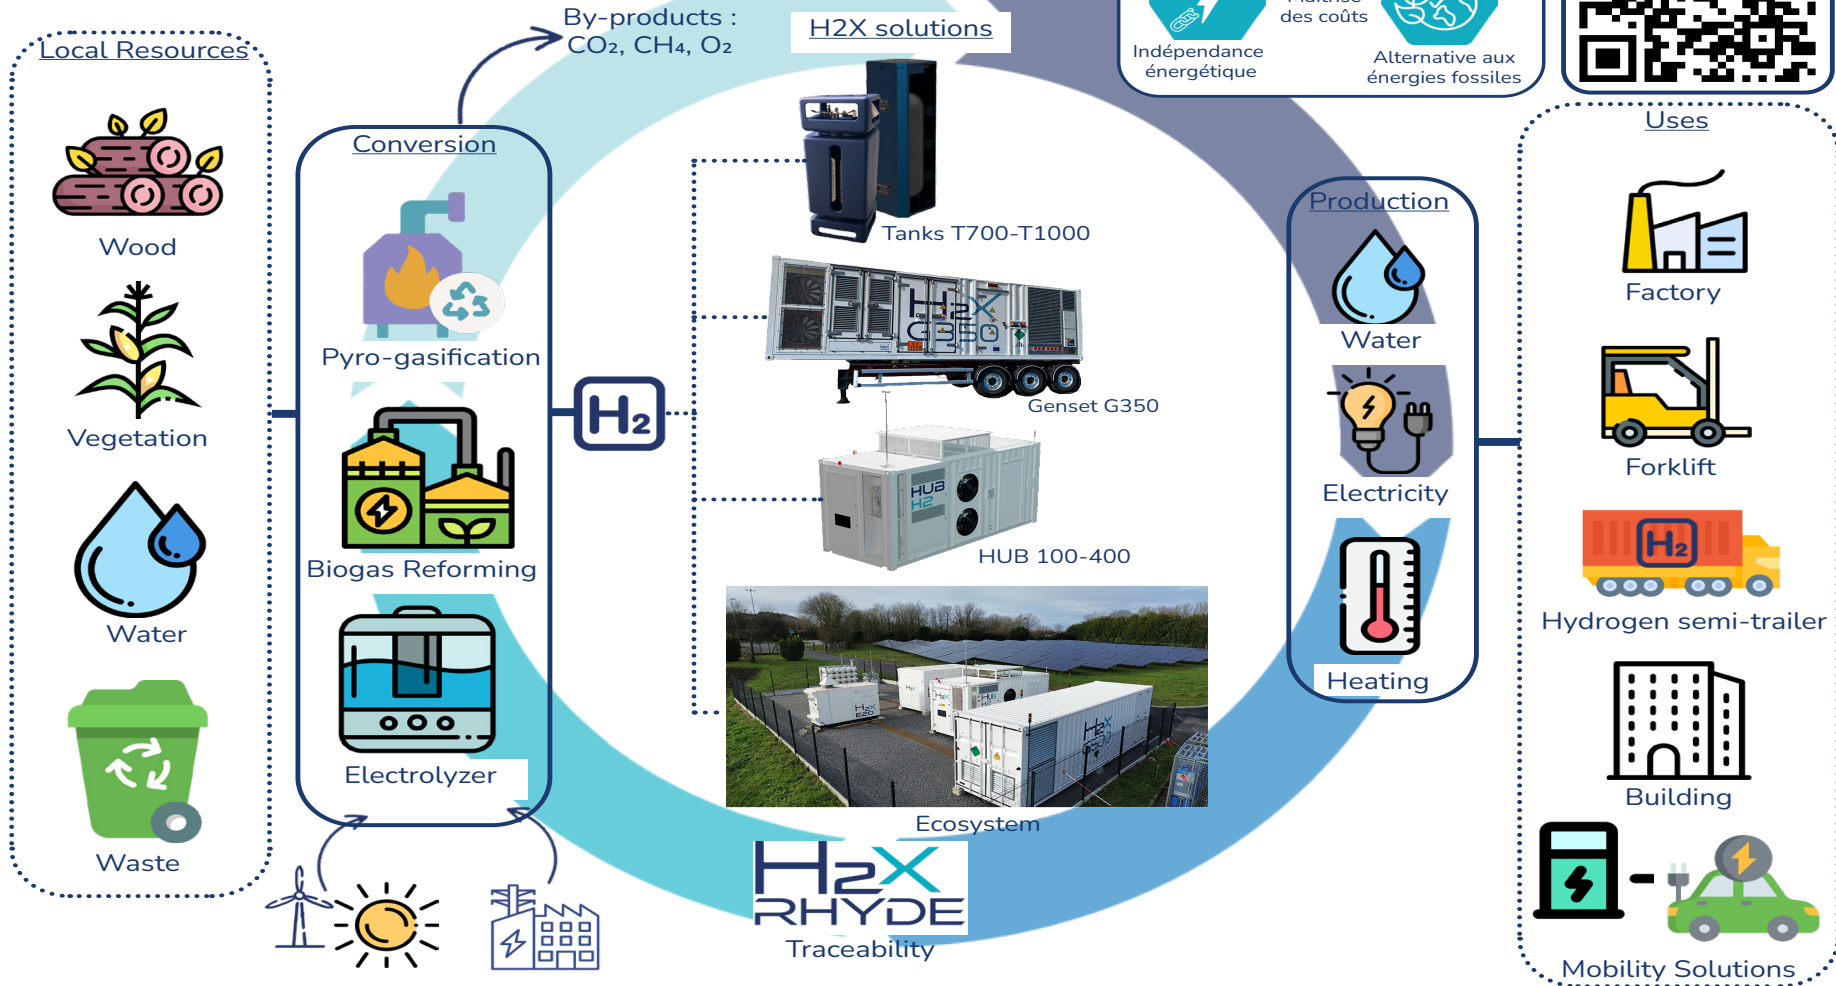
Local Resources

Wood

Vegetation

Water

Waste

Conversion

Pyro-gasification

Biogas Reforming

Electrolyzer

By-products :
$CO_2$, $CH_4$, $O_2$

H2X solutions

Indépendance énergétique

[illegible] des coûts

Alternative aux énergies fossiles

Tanks T700-T1000

H2X G350

Genset G350

HUB H2

HUB 100-400

$H_2$

Ecosystem

H2X RHYDE

Traceability

Production

Water

Electricity

Heating

Uses

Factory

Forklift

$H_2$

Hydrogen semi-trailer

Building

Mobility Solutions